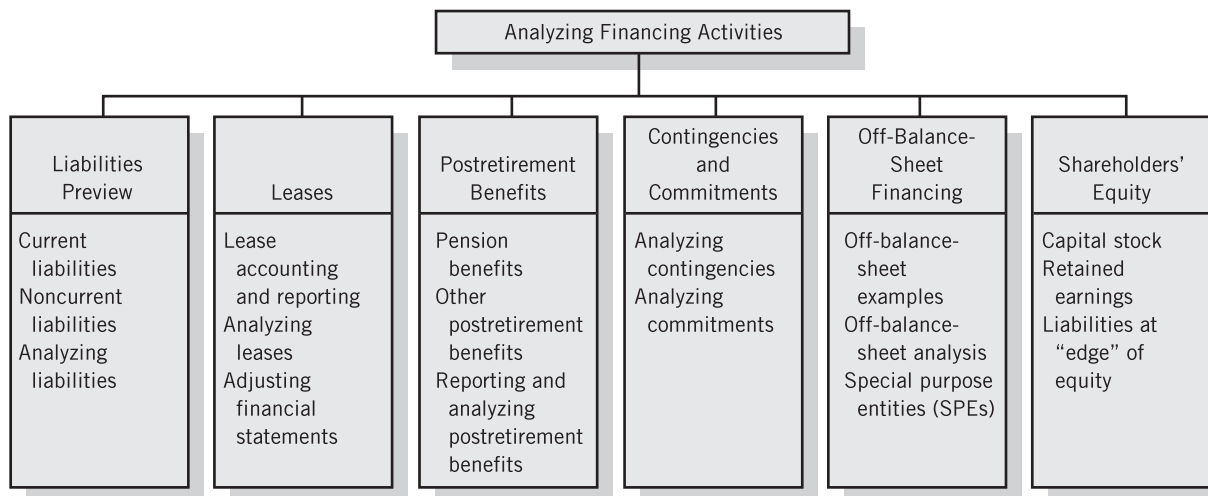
Analyzing Financing Activities

Liabilities Preview

Current liabilities
Noncurrent liabilities
Analyzing liabilities

Leases

Lease accounting and reporting
Analyzing leases
Adjusting financial statements

Postretirement Benefits

Pension benefits
Other postretirement benefits
Reporting and analyzing postretirement benefits

Contingencies and Commitments

Analyzing contingencies
Analyzing commitments

Off-Balance-Sheet Financing

Off-balance-sheet examples
Off-balance-sheet analysis
Special purpose entities (SPEs)

Shareholders' Equity

Capital stock
Retained earnings
Liabilities at "edge" of equity